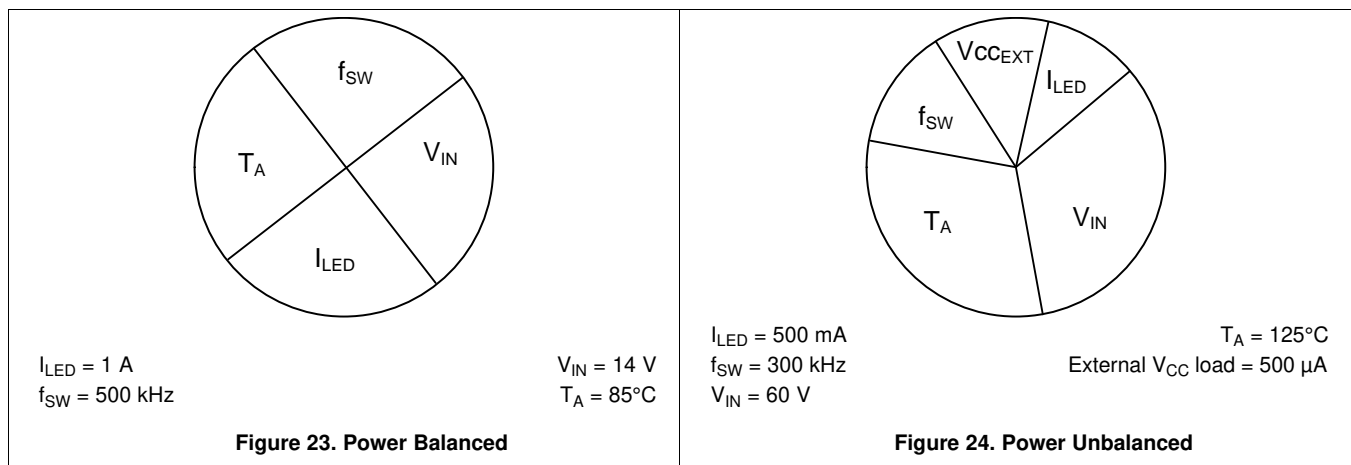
$f_{SW}$

$T_A$

$V_{IN}$

$I_{LED}$

$I_{LED}$ = 1 A
$f_{SW}$ = 500 kHz

$V_{IN}$ = 14 V
$T_A$ = 85°C

**Figure 23. Power Balanced**

$Vcc_{EXT}$

$I_{LED}$

$f_{SW}$

$T_A$

$V_{IN}$

$I_{LED}$ = 500 mA
$f_{SW}$ = 300 kHz
$V_{IN}$ = 60 V

$T_A$ = 125°C
External $V_{CC}$ load = 500 µA

**Figure 24. Power Unbalanced**